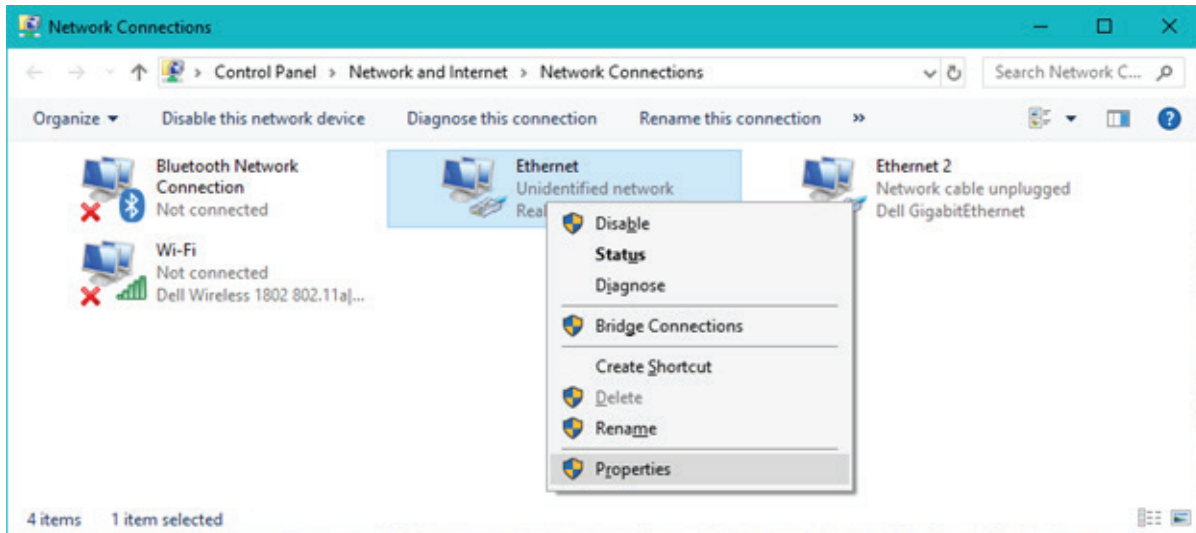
Network Connections

Control Panel > Network and Internet > Network Connections

Search Network C...

Organize ▾ Disable this network device Diagnose this connection Rename this connection »

Bluetooth Network Connection
Not connected

Ethernet
Unidentified network
Real

Ethernet 2
Network cable unplugged
Dell GigabitEthernet

Wi-Fi
Not connected
Dell Wireless 1802 802.11a|...

Disable
Status
Diagnose
Bridge Connections
Create Shortcut
Delete
Rename
Properties

4 items 1 item selected